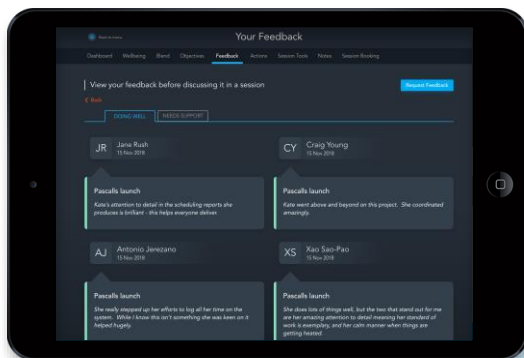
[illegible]

Your Feedback

Dashboard Wellbeing Blend Objectives Feedback Actions Session Tools Notes Session Booking

View your feedback before discussing it in a session

Request Feedback

< Back

DOING WELL NEEDS SUPPORT

JR Jane Rush 15 Nov 2018

CY Craig Young 15 Nov 2018

Pascalls launch

Kate's attention to detail in the scheduling reports she produces is brilliant - this helps everyone deliver.

Pascalls launch

Kate went above and beyond on this project. She coordinated amazingly.

AJ Antonio Jerezano 15 Nov 2018

XS Xao Sao-Pao 15 Nov 2018

Pascalls launch

She really stepped up her efforts to log all her time on the system. While I know this isn't something she was keen on it helped hugely.

Pascalls launch

She does lots of things well, but the two that stand out for me are her amazing attention to detail meaning her standard of work is exemplary, and her calm manner when things are getting heated